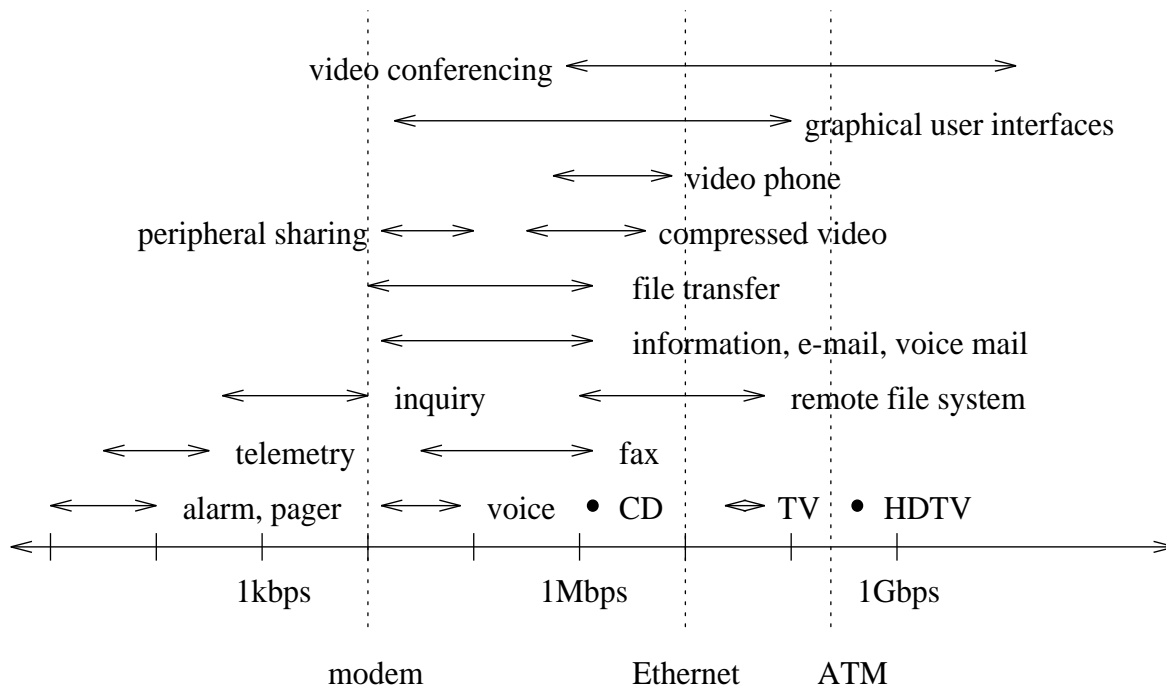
video conferencing
graphical user interfaces
video phone
peripheral sharing
compressed video
file transfer
information, e-mail, voice mail
inquiry
remote file system
telemetry
fax
alarm, pager
voice
CD
TV
HDTV
1kbps
1Mbps
1Gbps
modem
Ethernet
ATM